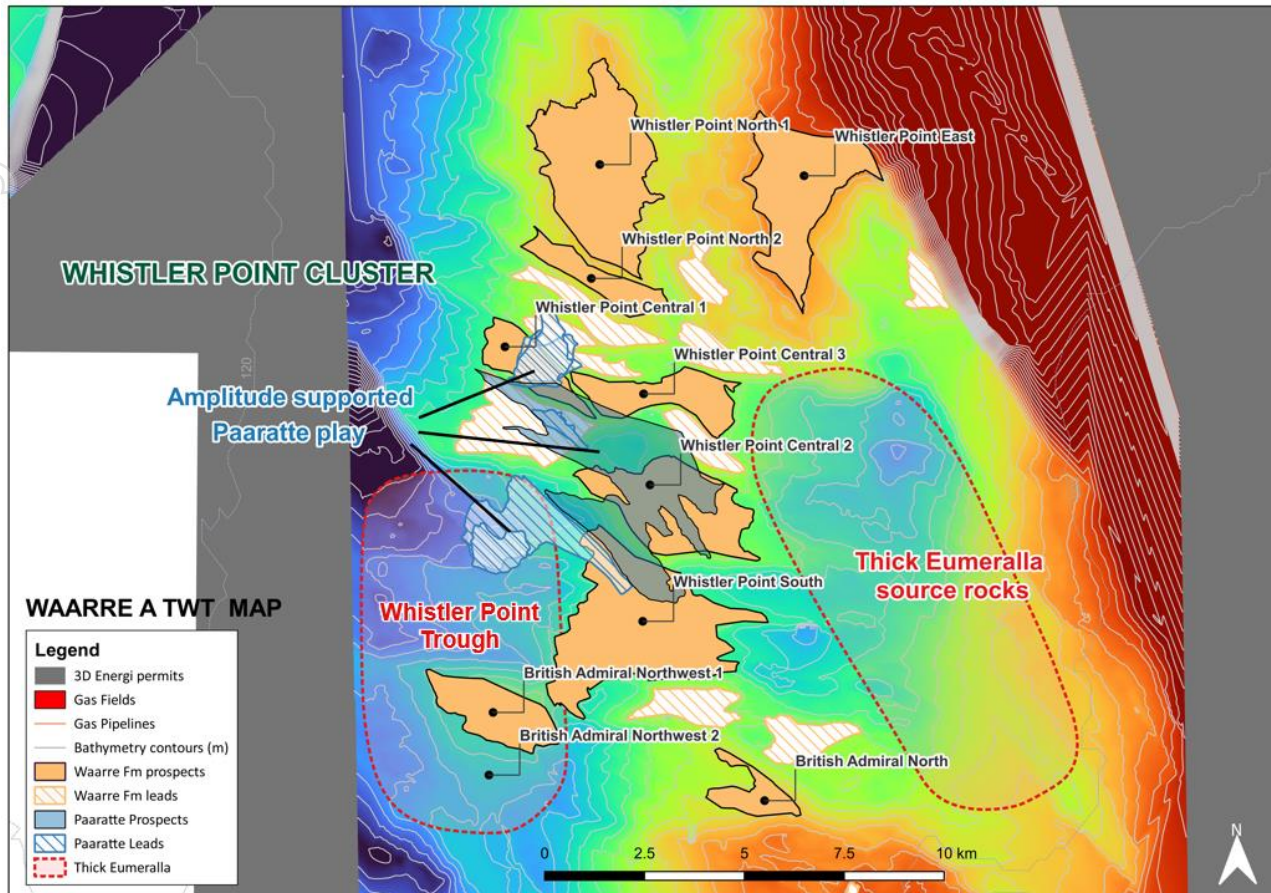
Whistler Point North 1

Whistler Point East

Whistler Point North 2

WHISTLER POINT CLUSTER

Whistler Point Central 1

Whistler Point Central 3

120

Amplitude supported Paaratte play

Whistler Point Central 2

Thick Eumeralla source rocks

Whistler Point South

WAARRE A TWT MAP

Whistler Point Trough

Legend

3D Energi permits

Gas Fields

Gas Pipelines

Bathymetry contours (m)

Waarre Fm prospects

Waarre Fm leads

Paaratte Prospects

Paaratte Leads

Thick Eumeralla

British Admiral Northwest 1

British Admiral Northwest 2

British Admiral North

0 2.5 5 7.5 10 km

N